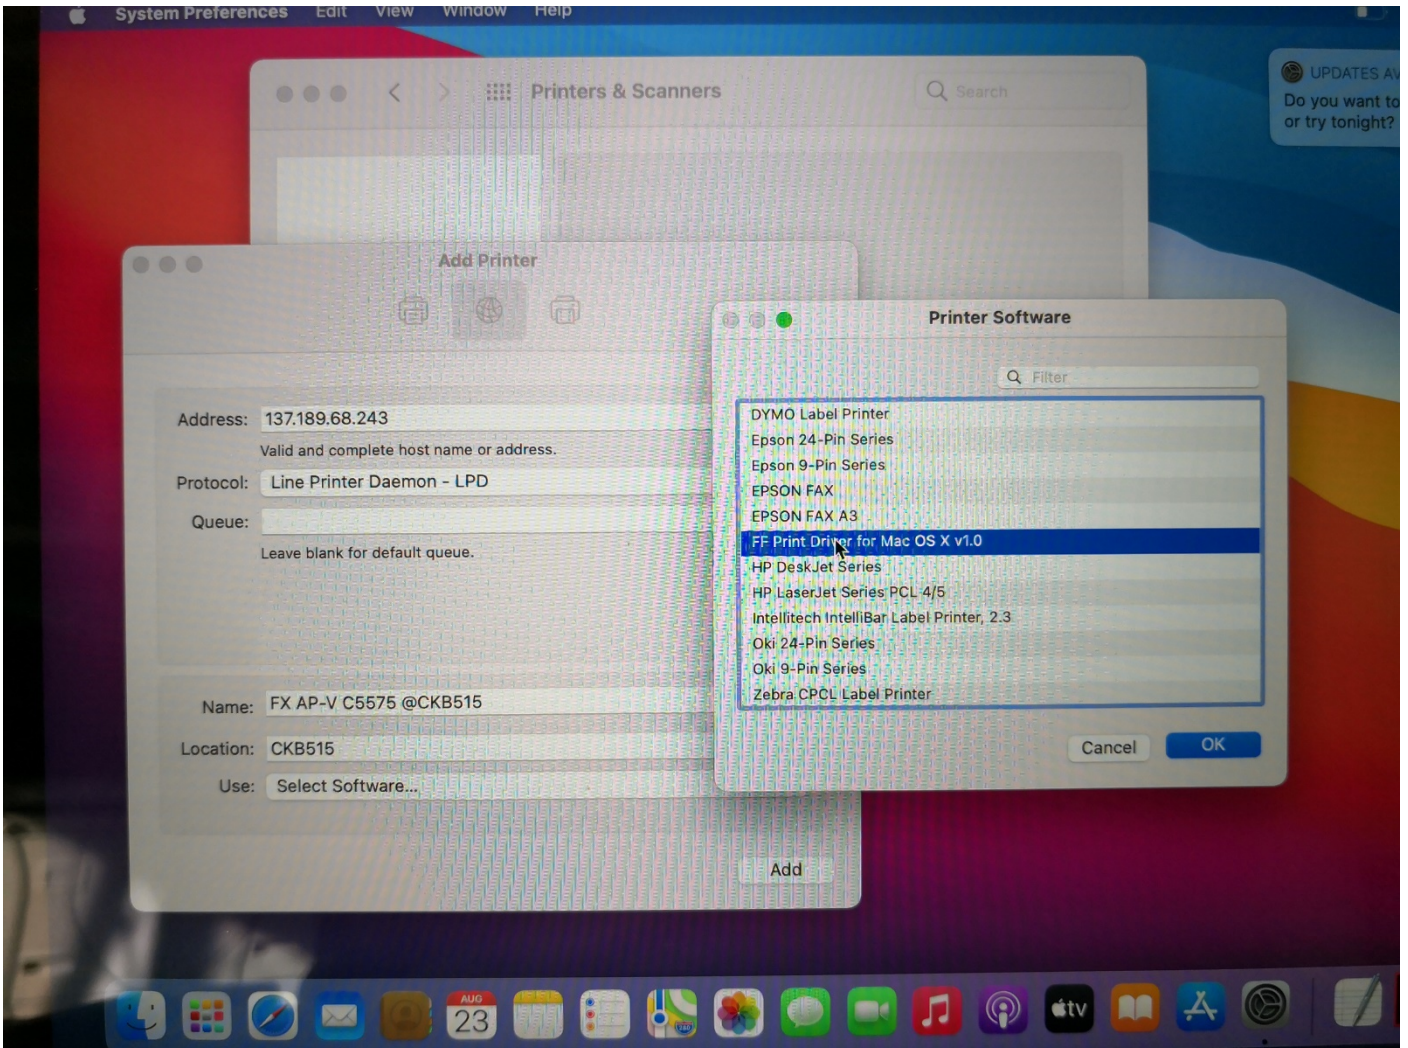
System Preferences Edit View Window Help

Printers & Scanners

Search

UPDATES AV
Do you want to
or try tonight?

Add Printer

Address: 137.189.68.243
Valid and complete host name or address.
Protocol: Line Printer Daemon - LPD
Queue:
Leave blank for default queue.

Name: FX AP-V C5575 @CKB515
Location: CKB515
Use: Select Software...

Add

Printer Software

Filter

DYMO Label Printer
Epson 24-Pin Series
Epson 9-Pin Series
EPSON FAX
EPSON FAX A3
FF Print Driver for Mac OS X v1.0
HP DeskJet Series
HP LaserJet Series PCL 4/5
Intellitech IntelliBar Label Printer, 2.3
Oki 24-Pin Series
Oki 9-Pin Series
Zebra CPCL Label Printer

Cancel
OK

AUG
23

tv